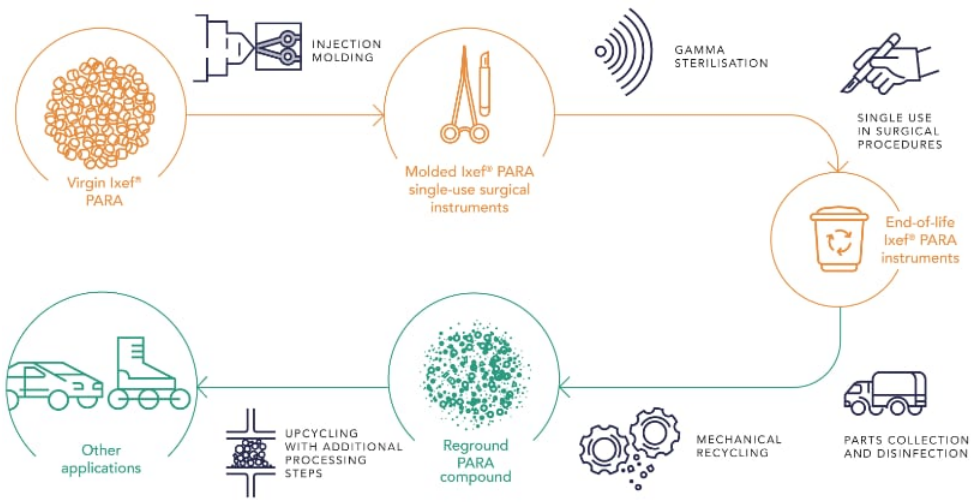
Virgin Ixef® PARA

INJECTION MOLDING

Molded Ixef® PARA single-use surgical instruments

GAMMA STERILISATION

SINGLE USE IN SURGICAL PROCEDURES

End-of-life Ixef® PARA instruments

PARTS COLLECTION AND DISINFECTION

MECHANICAL RECYCLING

Reground PARA compound

UPCYCLING WITH ADDITIONAL PROCESSING STEPS

Other applications